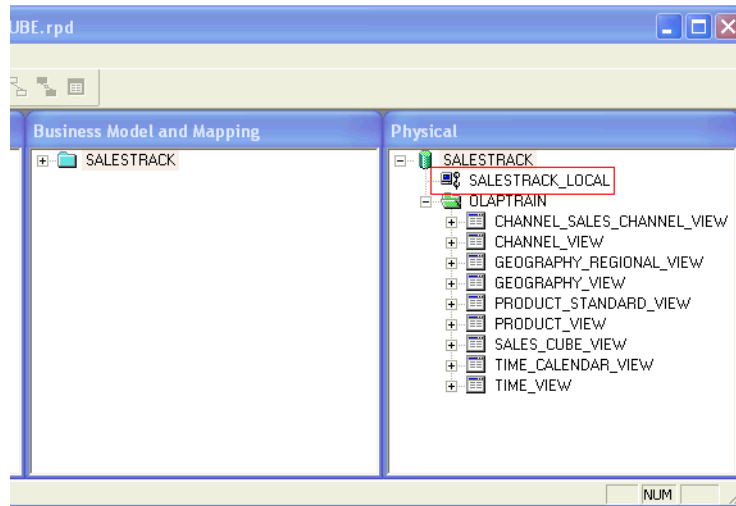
UBE.rpd

Business Model and Mapping

SALESTRACK

Physical

SALESTRACK
SALESTRACK_LOCAL
OLAPTRAIN
CHANNEL_SALES_CHANNEL_VIEW
CHANNEL_VIEW
GEOGRAPHY_REGIONAL_VIEW
GEOGRAPHY_VIEW
PRODUCT_STANDARD_VIEW
PRODUCT_VIEW
SALES_CUBE_VIEW
TIME_CALENDAR_VIEW
TIME_VIEW

NUM